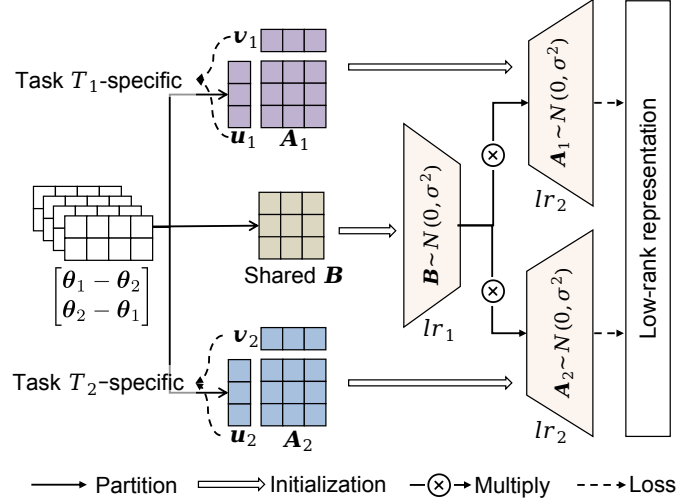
$\boldsymbol{v}_1$

Task $T_1$-specific

$\boldsymbol{u}_1$ $\boldsymbol{A}_1$

$\boldsymbol{A}_1 \sim N(0, \sigma^2)$

$lr_2$

Low-rank representation

$\boldsymbol{B} \sim N(0, \sigma^2)$

$lr_1$

$\begin{bmatrix} \boldsymbol{\theta}_1 - \boldsymbol{\theta}_2 \\ \boldsymbol{\theta}_2 - \boldsymbol{\theta}_1 \end{bmatrix}$

Shared $\boldsymbol{B}$

$\boldsymbol{v}_2$

Task $T_2$-specific

$\boldsymbol{u}_2$ $\boldsymbol{A}_2$

$\boldsymbol{A}_2 \sim N(0, \sigma^2)$

$lr_2$

Partition Initialization Multiply Loss